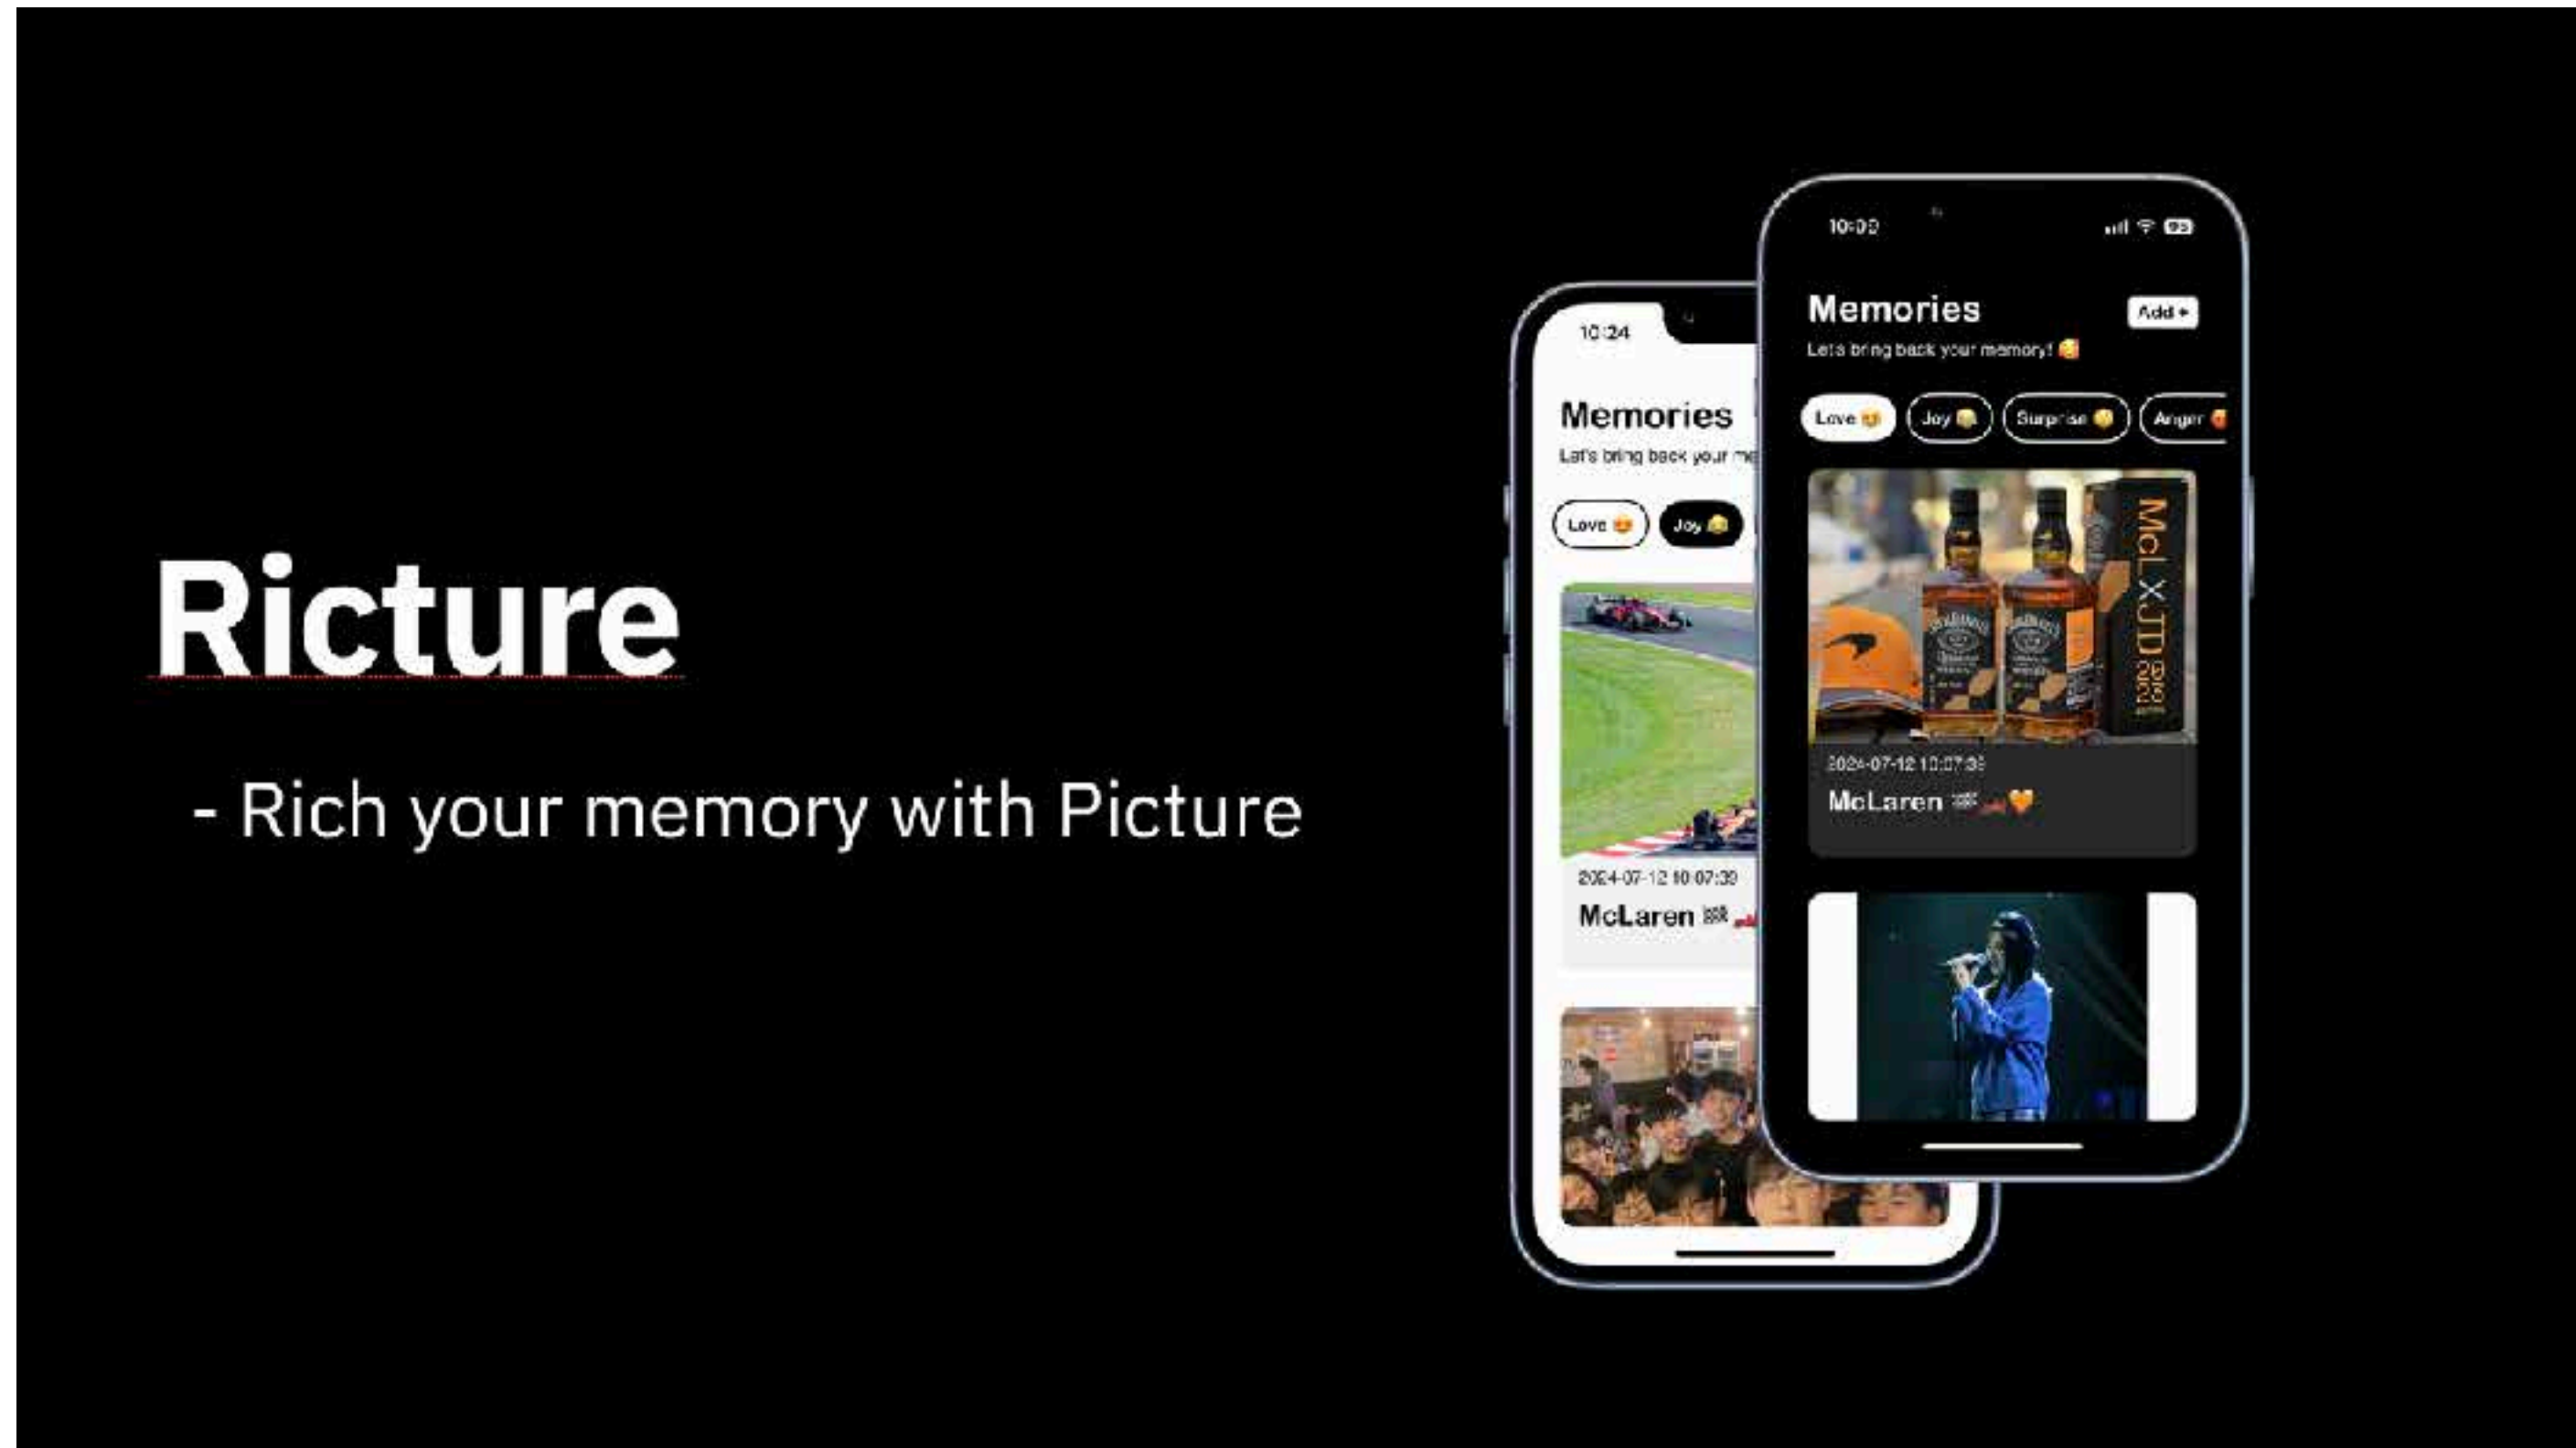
Ricture

- Rich your memory with Picture

10:24

Memories

Let's bring back your me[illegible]

Love 😍 Joy 😂

2024-07-12 10:07:39

McLaren 🏁

10:02

Memories

Add +

Let's bring back your memory! 😘

Love 😍 Joy 😂 Surprise 😲 Anger 😡

McLXJD

2024-07-12 10:07:39

McLaren 🏁🧡